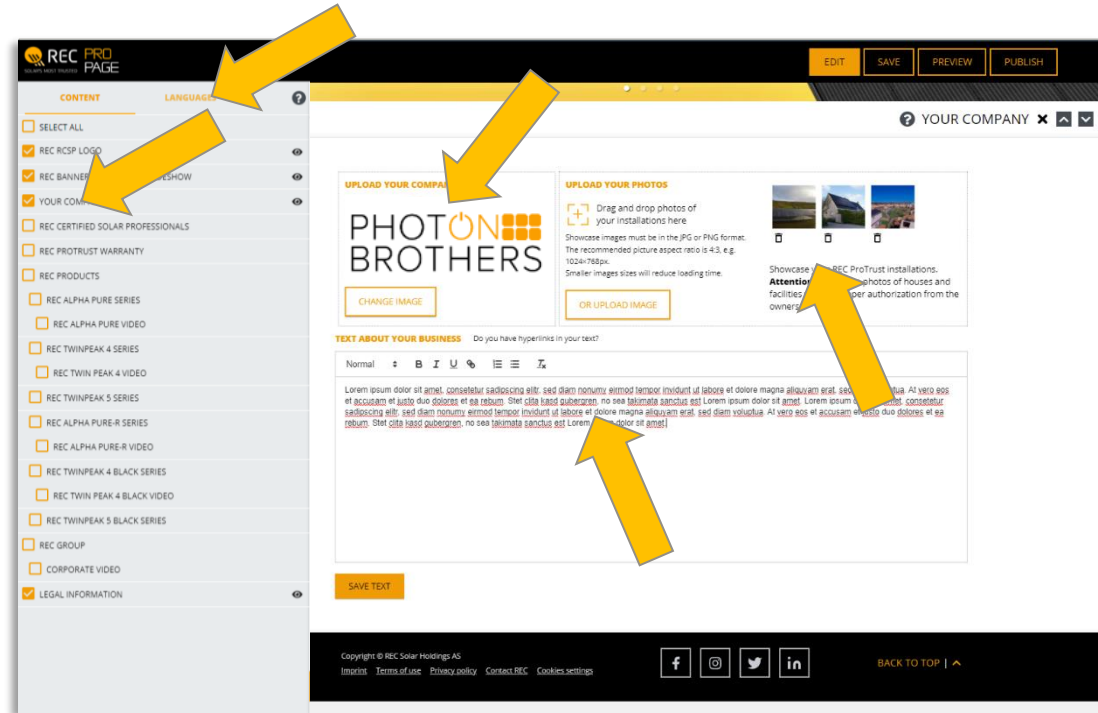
REC PRO PAGE
SOLAR'S MOST TRUSTED

EDIT SAVE PREVIEW PUBLISH

CONTENT LANGUAGES ?

SELECT ALL
REC RCSP LOGO
REC BANNER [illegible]ESHOW
YOUR COM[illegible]
REC CERTIFIED SOLAR PROFESSIONALS
REC PROTRUST WARRANTY
REC PRODUCTS
REC ALPHA PURE SERIES
REC ALPHA PURE VIDEO
REC TWINPEAK 4 SERIES
REC TWIN PEAK 4 VIDEO
REC TWINPEAK 5 SERIES
REC ALPHA PURE-R SERIES
REC ALPHA PURE-R VIDEO
REC TWINPEAK 4 BLACK SERIES
REC TWIN PEAK 4 BLACK VIDEO
REC TWINPEAK 5 BLACK SERIES
REC GROUP
CORPORATE VIDEO
LEGAL INFORMATION

? YOUR COMPANY

UPLOAD YOUR COMPA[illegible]

PHOTON BROTHERS

CHANGE IMAGE

UPLOAD YOUR PHOTOS

Drag and drop photos of your installations here

Showcase images must be in the JPG or PNG format. The recommended picture aspect ratio is 4:3, e.g. 1024×768px.
Smaller images sizes will reduce loading time.

OR UPLOAD IMAGE

Showcase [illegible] REC ProTrust installations. Attention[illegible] photos of houses and facilities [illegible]per authorization from the owners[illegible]

TEXT ABOUT YOUR BUSINESS Do you have hyperlinks in your text?

Normal B I U

Lorem ipsum dolor sit amet, consetetur sadipscing elitr, sed diam nonumy eirmod tempor invidunt ut labore et dolore magna aliquyam erat, se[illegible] At vero eos et accusam et justo duo dolores et ea rebum. Stet clita kasd gubergren, no sea takimata sanctus est Lorem ipsum dolor sit amet. Lorem ipsum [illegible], consetetur sadipscing elitr, sed diam nonumy eirmod tempor invidunt ut labore et dolore magna aliquyam erat, sed diam voluptua. At vero eos et accusam et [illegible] duo dolores et ea rebum. Stet clita kasd gubergren, no sea takimata sanctus est Lorem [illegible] dolor sit amet.

SAVE TEXT

Copyright © REC Solar Holdings AS
Imprint Terms of use Privacy policy Contact REC Cookies settings

BACK TO TOP |